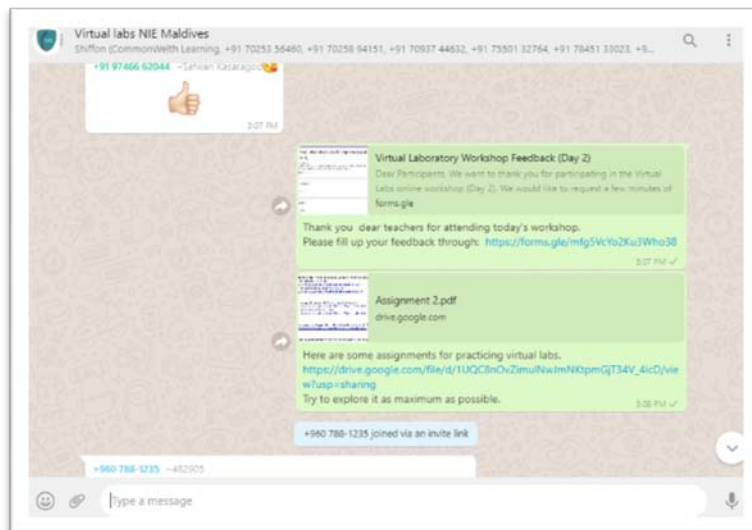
Virtual labs NIE Maldives
Shiffon (CommonWelth Learning, +91 70253 56460, +91 70258 94151, +91 70937 44632, +91 75501 32764, +91 78451 33023, +9...

+91 97466 62044 ~Safwan Kasaragod

3:07 PM

Virtual Laboratory Workshop Feedback (Day 2)
Dear Participants, We want to thank you for participating in the Virtual Labs online workshop (Day 2). We would like to request a few minutes of
forms.gle

Thank you dear teachers for attending today's workshop.
Please fill up your feedback through: https://forms.gle/mfg5VcYo2Ku3Who38

3:07 PM

Assignment 2.pdf
drive.google.com

Here are some assignments for practicing virtual labs.
https://drive.google.com/file/d/1UQC8nOvZimulNwJmNKtpmGjT34V_4icD/view?usp=sharing
Try to explore it as maximum as possible.

3:08 PM

+960 788-1235 joined via an invite link

+960 788-1235 ~482905

Type a message